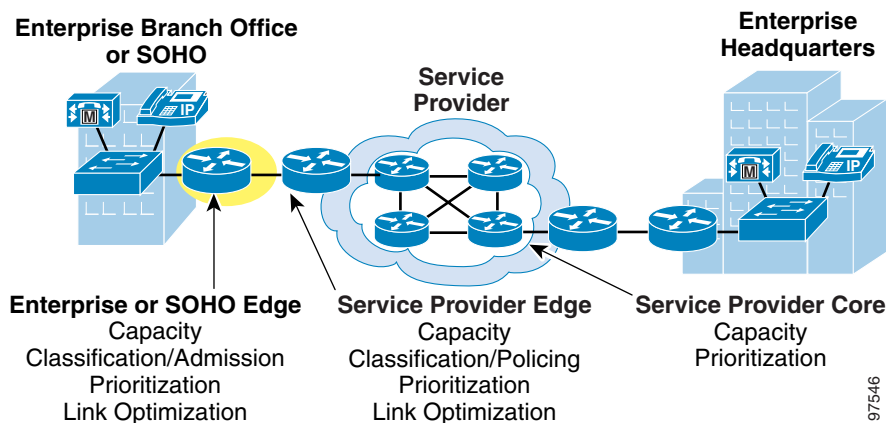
Enterprise Branch Office or SOHO

Service Provider

Enterprise Headquarters

M

IP

M

IP

Enterprise or SOHO Edge
Capacity
Classification/Admission
Prioritization
Link Optimization

Service Provider Edge
Capacity
Classification/Policing
Prioritization
Link Optimization

Service Provider Core
Capacity
Prioritization

97546